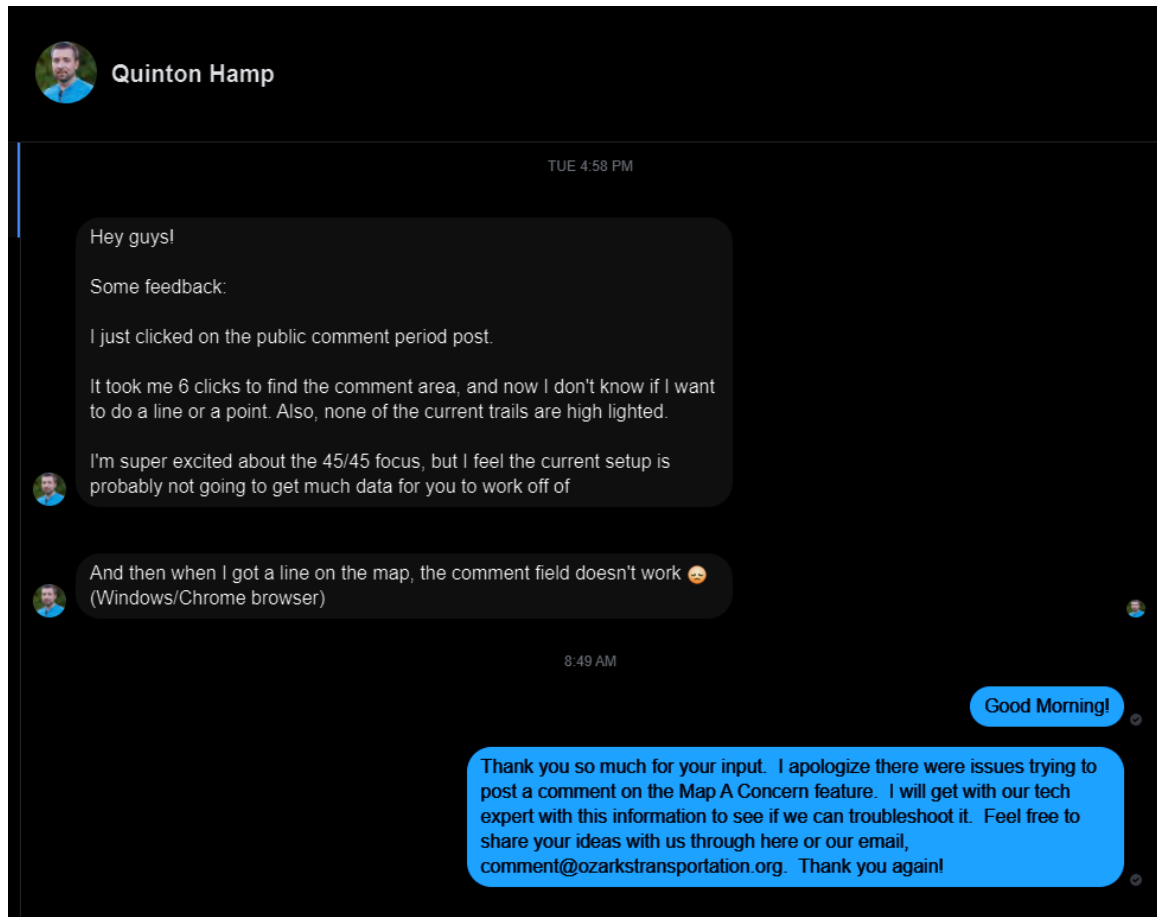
Quinton Hamp

TUE 4:58 PM

Hey guys!

Some feedback:

I just clicked on the public comment period post.

It took me 6 clicks to find the comment area, and now I don't know if I want to do a line or a point. Also, none of the current trails are high lighted.

I'm super excited about the 45/45 focus, but I feel the current setup is probably not going to get much data for you to work off of

And then when I got a line on the map, the comment field doesn't work 😔 (Windows/Chrome browser)

8:49 AM

Good Morning!

Thank you so much for your input. I apologize there were issues trying to post a comment on the Map A Concern feature. I will get with our tech expert with this information to see if we can troubleshoot it. Feel free to share your ideas with us through here or our email, comment@ozarkstransportation.org. Thank you again!